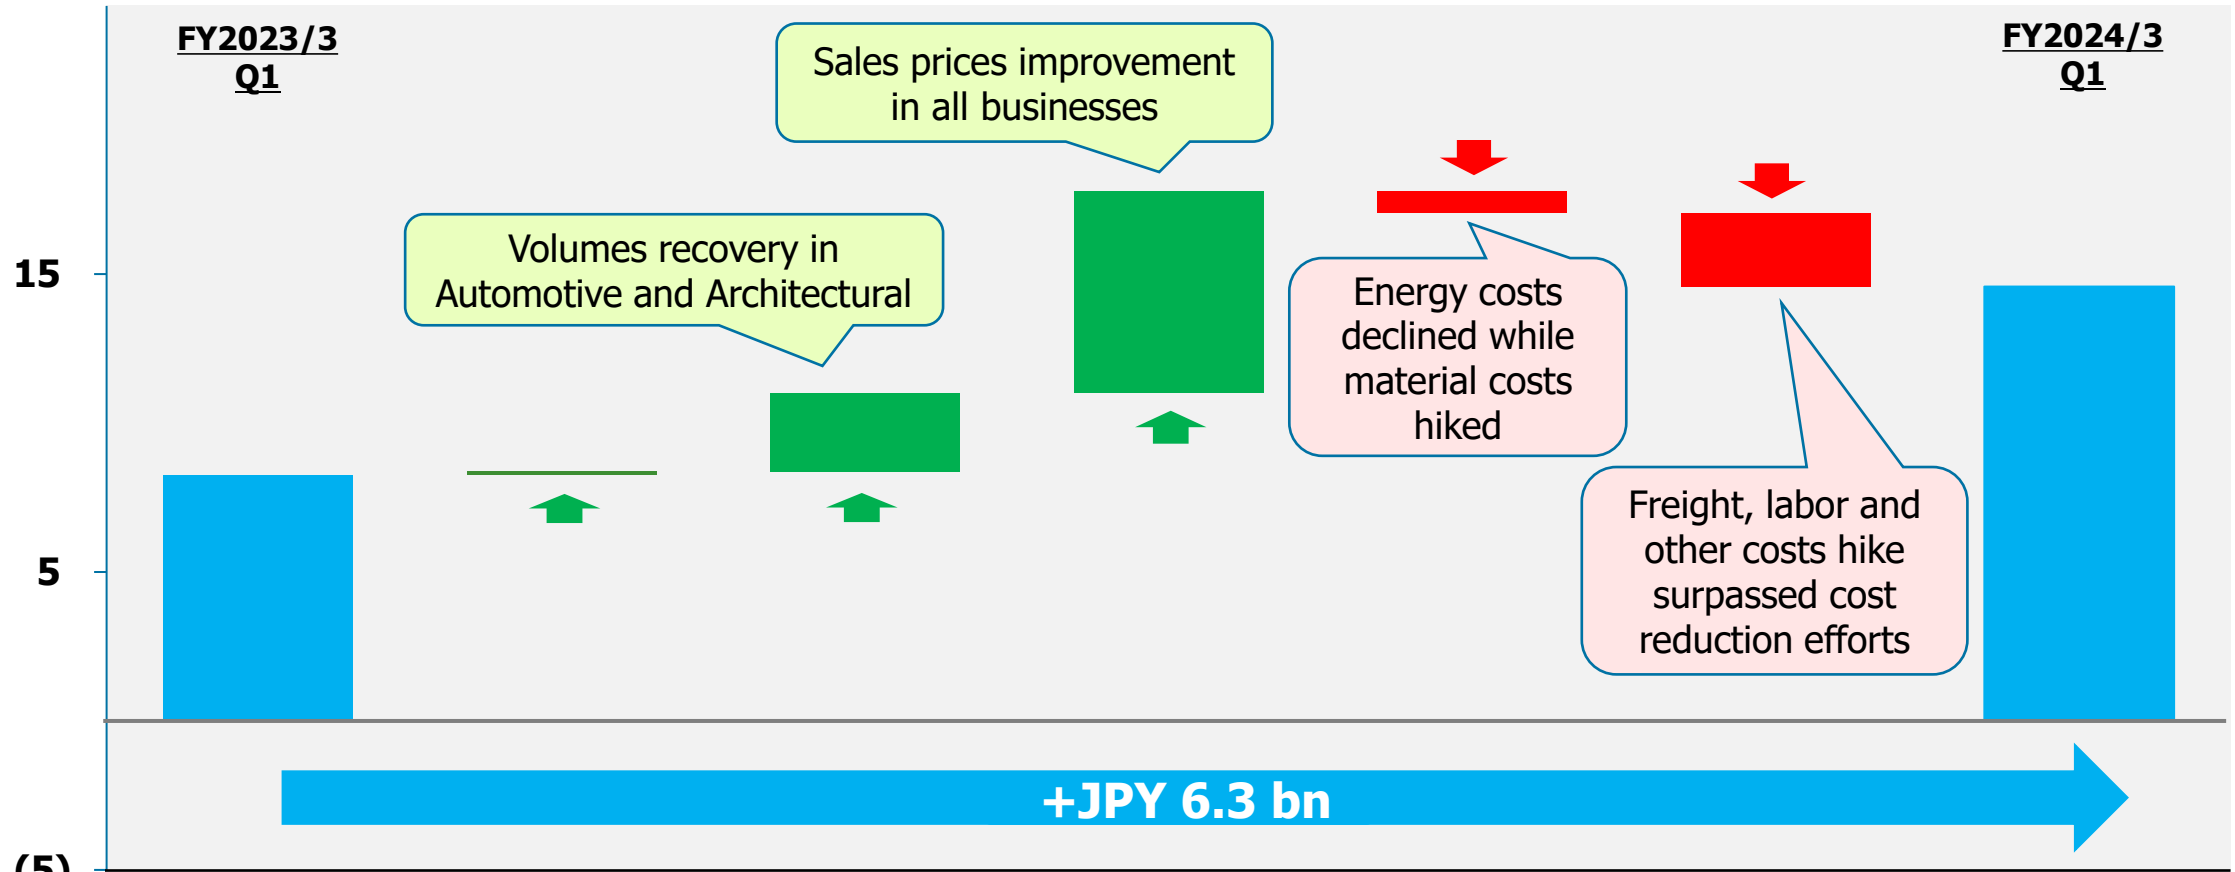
FY2023/3
Q1

Sales prices improvement in all businesses

FY2024/3
Q1

15

Volumes recovery in Automotive and Architectural

Energy costs declined while material costs hiked

5

Freight, labor and other costs hike surpassed cost reduction efforts

+JPY 6.3 bn

(5)